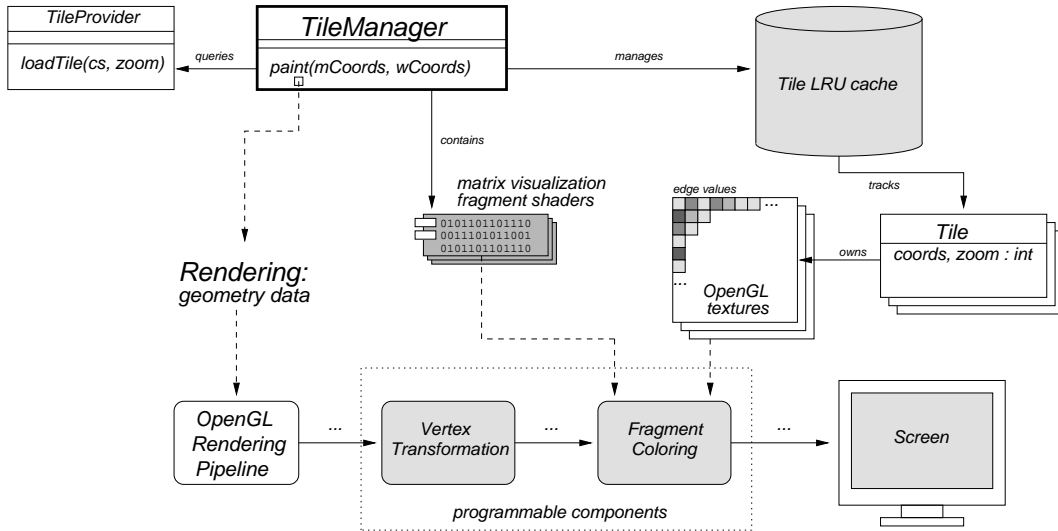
TileProvider

loadTile(cs, zoom)

queries

TileManager

paint(mCoords, wCoords)

manages

Tile LRU cache

contains

tracks

matrix visualization fragment shaders

0101101101110
0011101011001
0101101101110

edge values

...

...

OpenGL textures

owns

Tile

coords, zoom : int

Rendering: geometry data

OpenGL Rendering Pipeline

...

Vertex Transformation

...

Fragment Coloring

...

Screen

programmable components